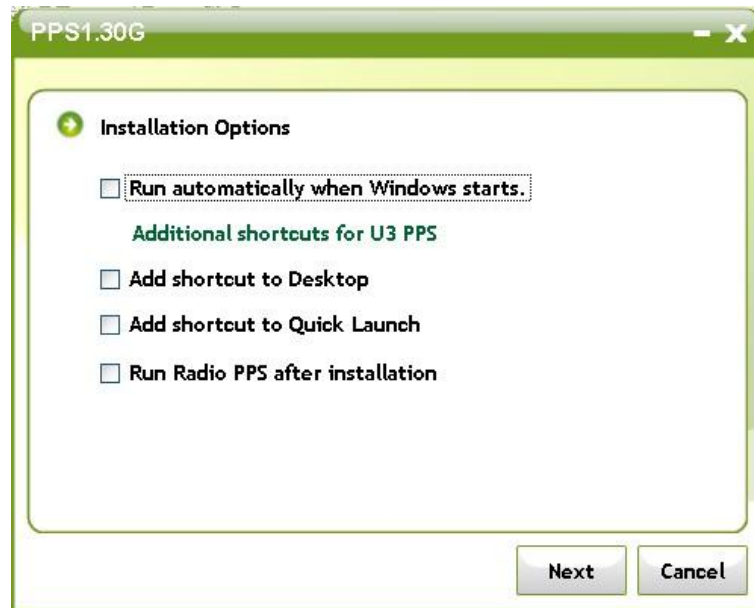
PPS1.30G

- x

Installation Options

Run automatically when Windows starts.

Additional shortcuts for U3 PPS

Add shortcut to Desktop

Add shortcut to Quick Launch

Run Radio PPS after installation

Next

Cancel